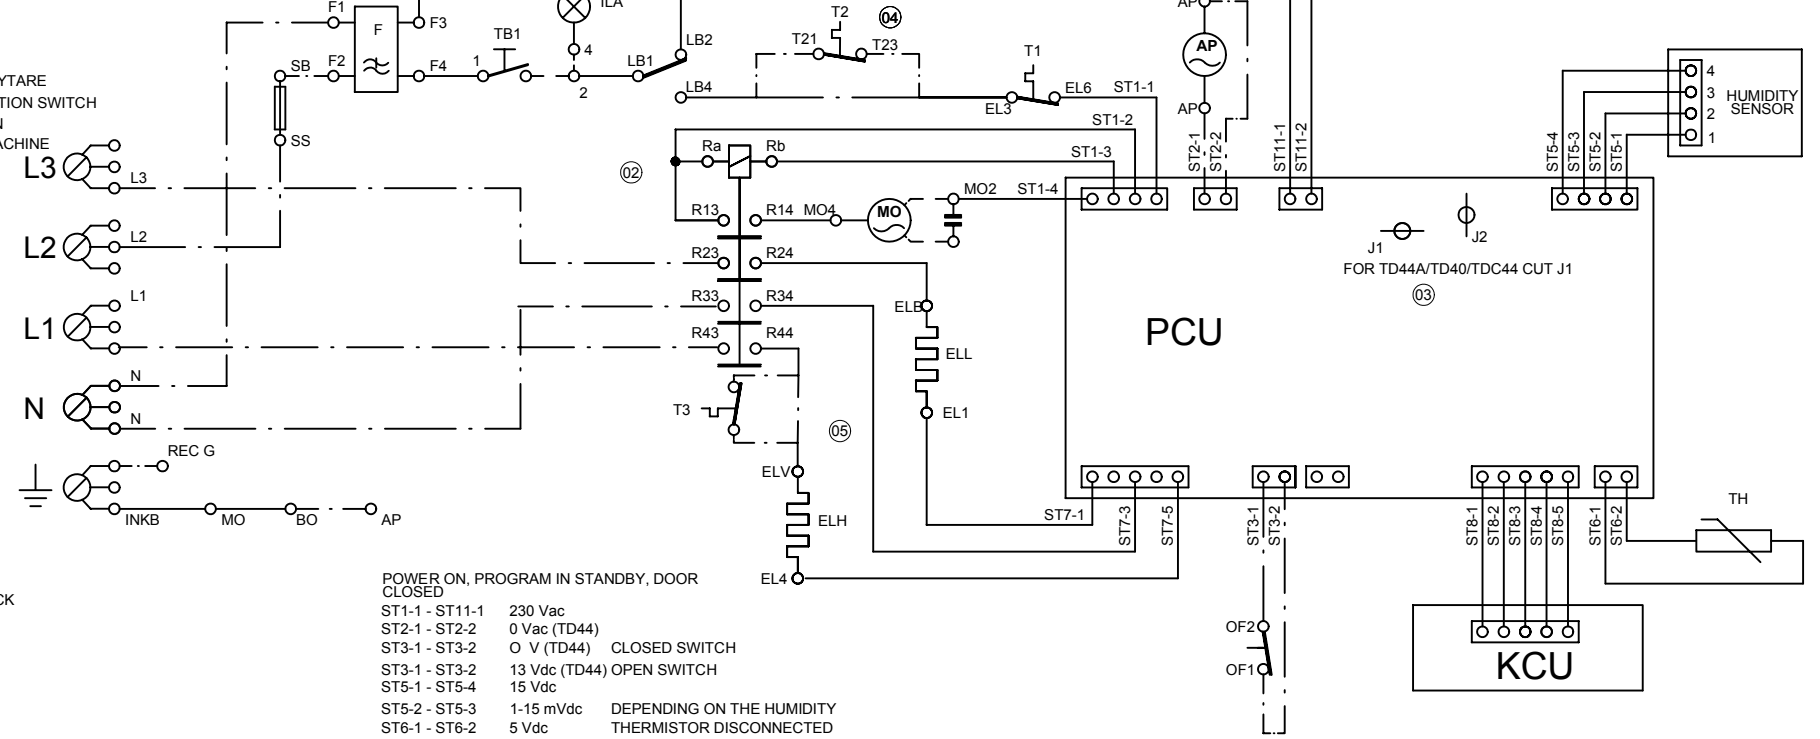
YTARE
TION SWITCH
N
ACHINE
CK

F1
F
F3
ILA
T2
04
AP
SB
F2
F4
TB1
1
4
2
LB1
LB2
T21
T23
T1
LB4
EL3
EL6
ST1-1
AP
SS
L3
L3
Ra
Rb
ST1-2
ST1-3
02
ST2-1
ST2-2
ST11-1
ST11-2
ST5-4
ST5-3
ST5-2
ST5-1
4
3
2
1
HUMIDITY SENSOR
L2
L2
R13
R14
MO4
MO
MO2
ST1-4
J1
J2
FOR TD44A/TD40/TDC44 CUT J1
03
R23
R24
L1
L1
R33
R34
ELB
PCU
R43
R44
ELL
N
N
N
T3
EL1
05
REC G
ELV
INKB
MO
BO
AP
ELH
ST7-1
ST7-3
ST7-5
ST3-1
ST3-2
ST8-1
ST8-2
ST8-3
ST8-4
ST8-5
ST6-1
ST6-2
TH
EL4
OF2
OF1
KCU

POWER ON, PROGRAM IN STANDBY, DOOR CLOSED

| | | |
|---|---|---|
| ST1-1 - ST11-1 | 230 Vac | |
| ST2-1 - ST2-2 | 0 Vac (TD44) | |
| ST3-1 - ST3-2 | O V (TD44) | CLOSED SWITCH |
| ST3-1 - ST3-2 | 13 Vdc (TD44) | OPEN SWITCH |
| ST5-1 - ST5-4 | 15 Vdc | |
| ST5-2 - ST5-3 | 1-15 mVdc | DEPENDING ON THE HUMIDITY |
| ST6-1 - ST6-2 | 5 Vdc | THERMISTOR DISCONNECTED |